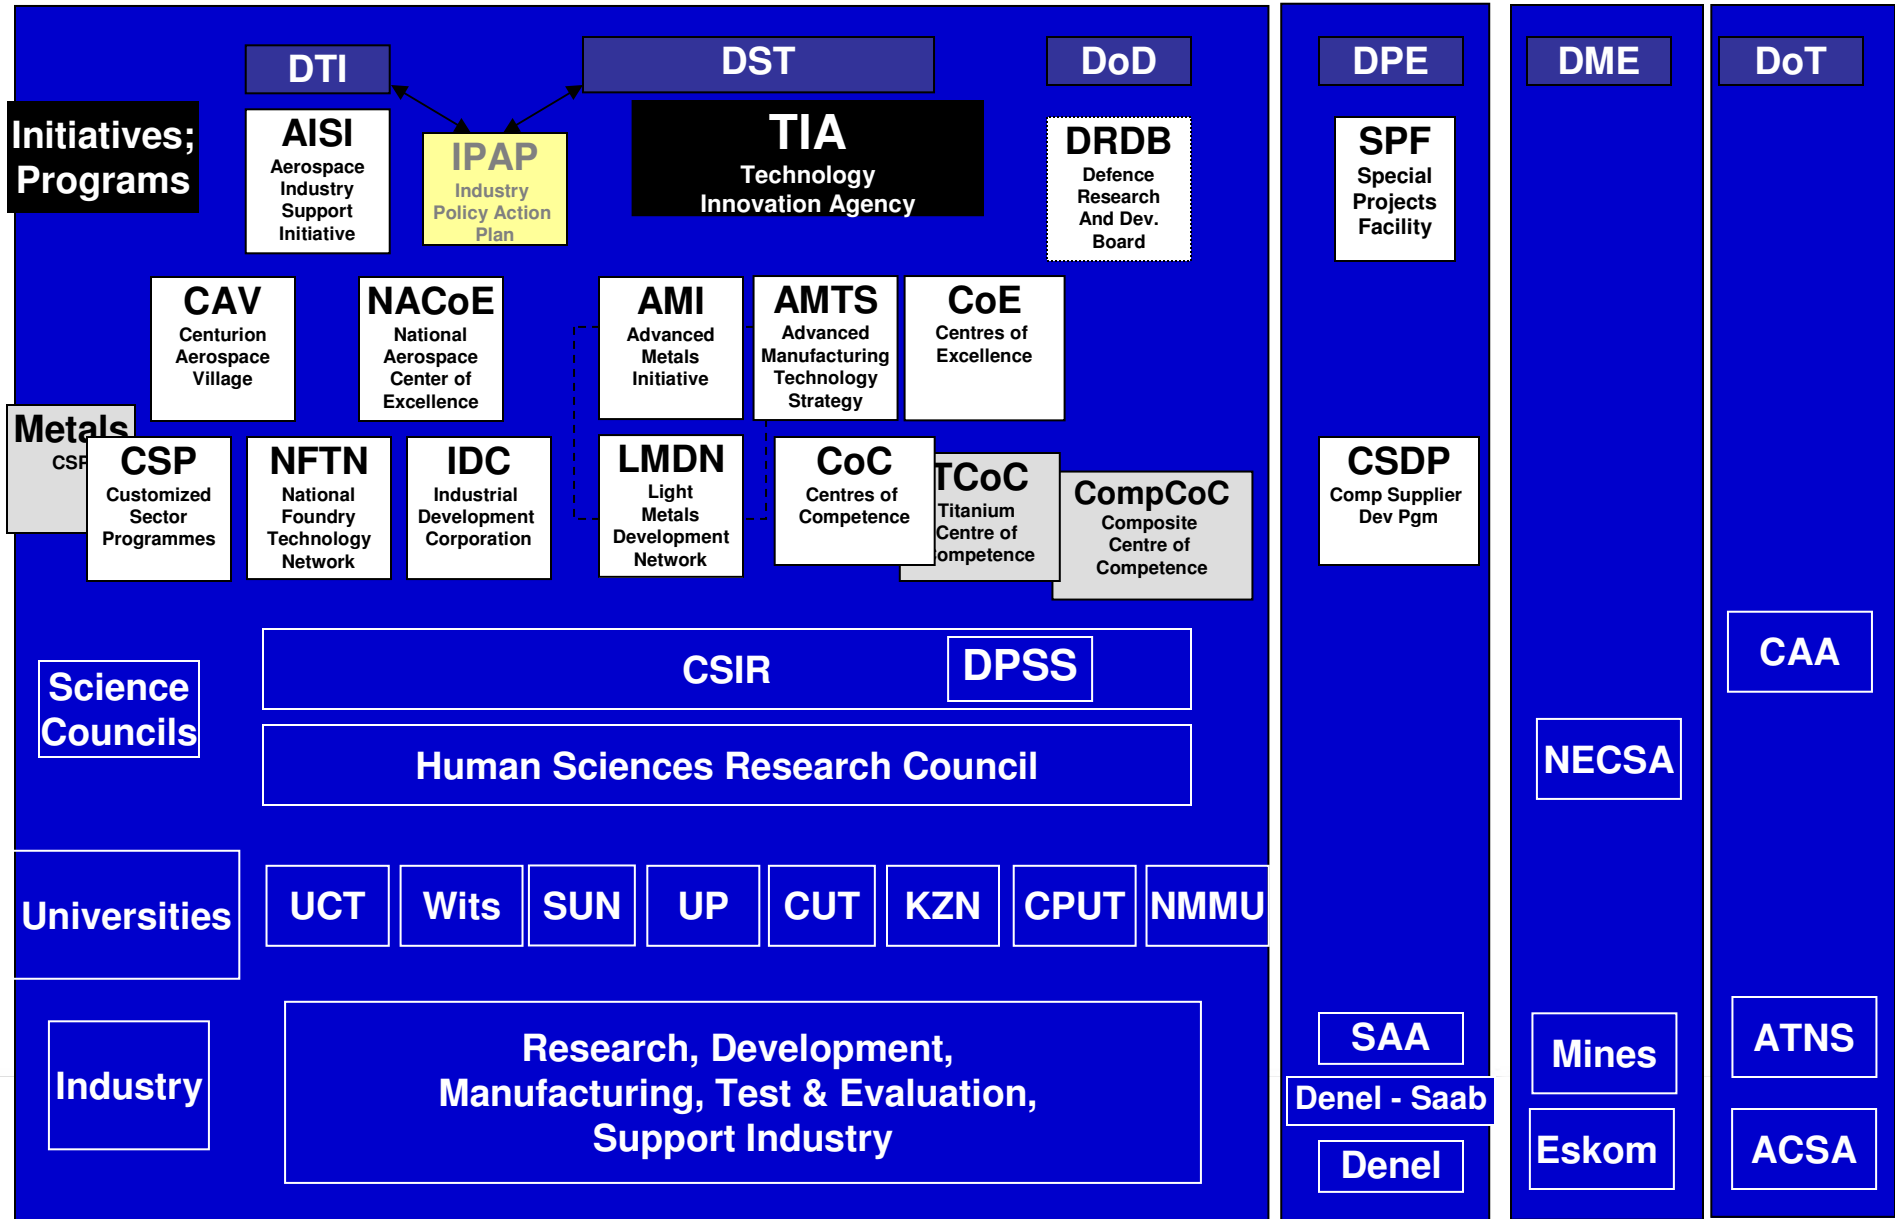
DTI

DST

DoD

DPE

DME

DoT

Initiatives; Programs

AISI
Aerospace Industry Support Initiative

IPAP
Industry Policy Action Plan

TIA
Technology Innovation Agency

DRDB
Defence Research And Dev. Board

SPF
Special Projects Facility

CAV
Centurion Aerospace Village

NACoE
National Aerospace Center of Excellence

AMI
Advanced Metals Initiative

AMTS
Advanced Manufacturing Technology Strategy

CoE
Centres of Excellence

Metals
CSP

CSP
Customized Sector Programmes

NFTN
National Foundry Technology Network

IDC
Industrial Development Corporation

LMDN
Light Metals Development Network

CoC
Centres of Competence

TCoC
Titanium Centre of ompetence

CompCoC
Composite Centre of Competence

CSDP
Comp Supplier Dev Pgm

Science Councils

CSIR

DPSS

Human Sciences Research Council

CAA

NECSA

Universities

UCT

Wits

SUN

UP

CUT

KZN

CPUT

NMMU

Industry

Research, Development, Manufacturing, Test & Evaluation, Support Industry

SAA

Denel - Saab

Denel

Mines

Eskom

ATNS

ACSA